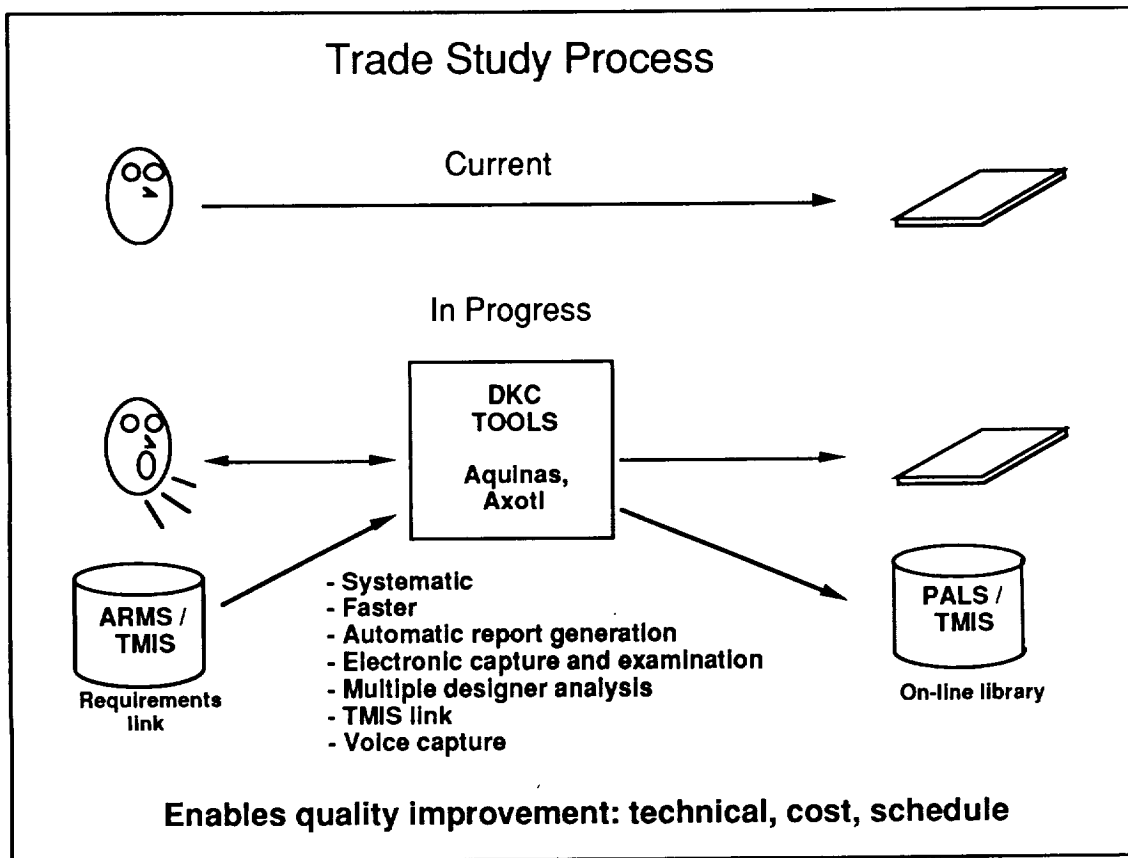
Trade Study Process

Current

In Progress

DKC TOOLS

Aquinas, Axotl

ARMS / TMIS

Requirements link

- Systematic
- Faster
- Automatic report generation
- Electronic capture and examination
- Multiple designer analysis
- TMIS link
- Voice capture

PALS / TMIS

On-line library

Enables quality improvement: technical, cost, schedule